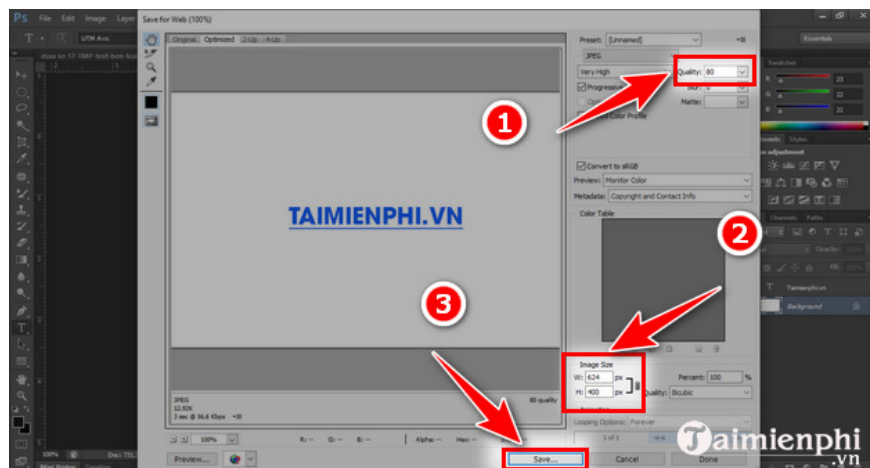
Ps File Edit Image Layer

Save for Web (100%)

Original Optimized 2-Up 4-Up

Preset: [Unnamed]

JPEG

Very High

Quality: 80

Progressive

Blur: 0

Matte:

Color Profile

1

Convert to sRGB

Preview: Monitor Color

Metadata: Copyright and Contact Info

Color Table

TAIMIENPHI.VN

2

3

Image Size

W: 624 px

H: 400 px

Percent: 100 %

Quality: Bicubic

Looping Options: Forever

1 of 1

JPEG
12.92K
3 sec @ 56.6 Kbps

80 quality

100%

R: -- G: -- B: -- Alpha: -- Hex: --

Preview...

Save...

Cancel

Done

Essentials

Swatches

R 23
G 22
B 22

Adjustments Styles

Channels Paths

Opacity:

Fill:

Taimienphi.vn

Background

100%

Doc:

Taimienphi
.vn